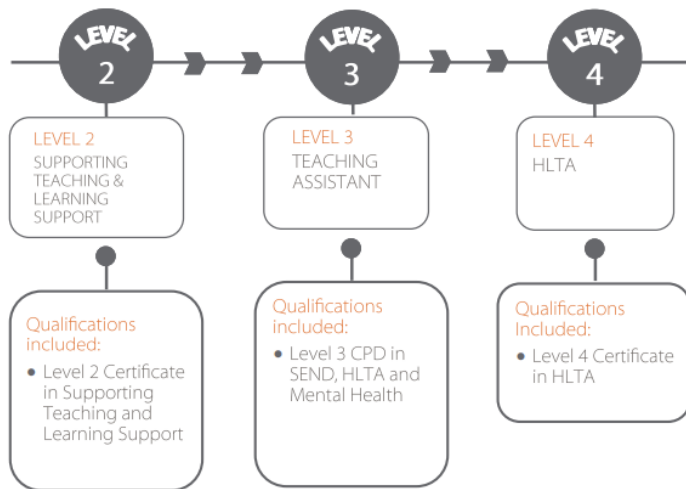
LEVEL 2

LEVEL 3

LEVEL 4

LEVEL 2
SUPPORTING TEACHING & LEARNING SUPPORT

LEVEL 3
TEACHING ASSISTANT

LEVEL 4
HLTA

Qualifications included:
• Level 2 Certificate in Supporting Teaching and Learning Support

Qualifications included:
• Level 3 CPD in SEND, HLTA and Mental Health

Qualifications Included:
• Level 4 Certificate in HLTA